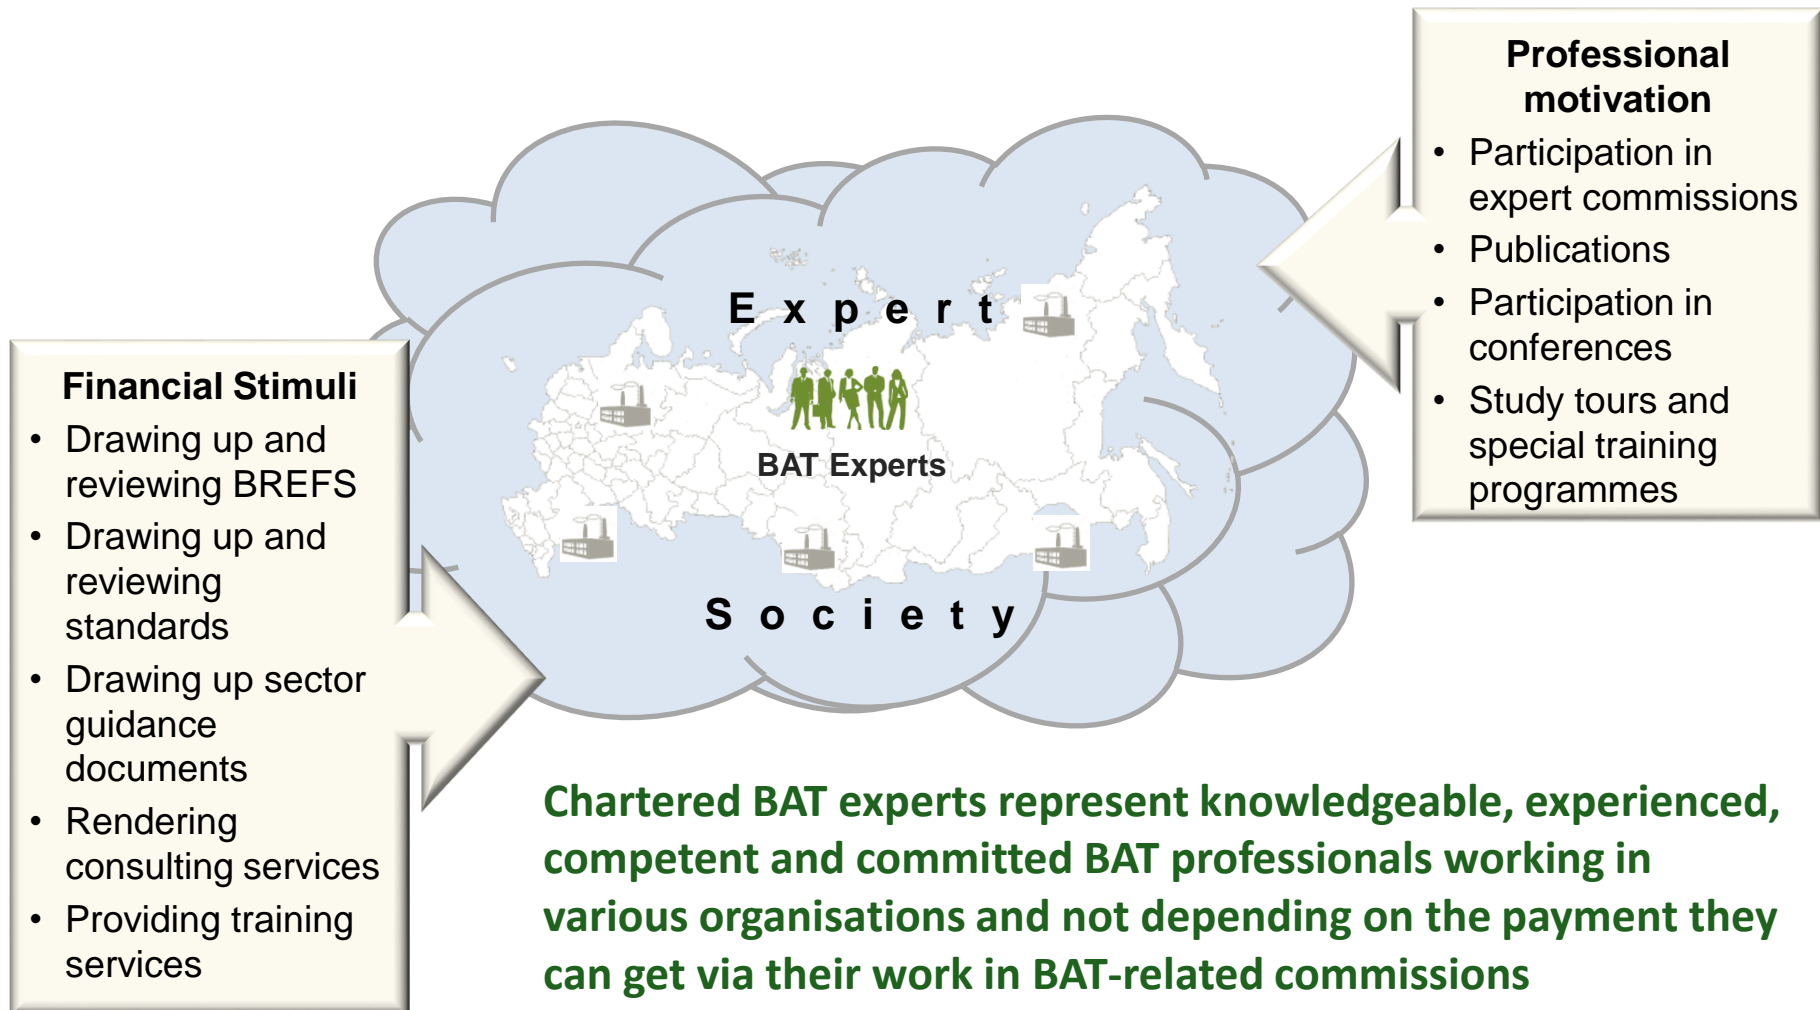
Professional motivation
• Participation in expert commissions
• Publications
• Participation in conferences
• Study tours and special training programmes

Financial Stimuli
• Drawing up and reviewing BREFS
• Drawing up and reviewing standards
• Drawing up sector guidance documents
• Rendering consulting services
• Providing training services

E x p e r t

BAT Experts

S o c i e t y

Chartered BAT experts represent knowledgeable, experienced, competent and committed BAT professionals working in various organisations and not depending on the payment they can get via their work in BAT-related commissions